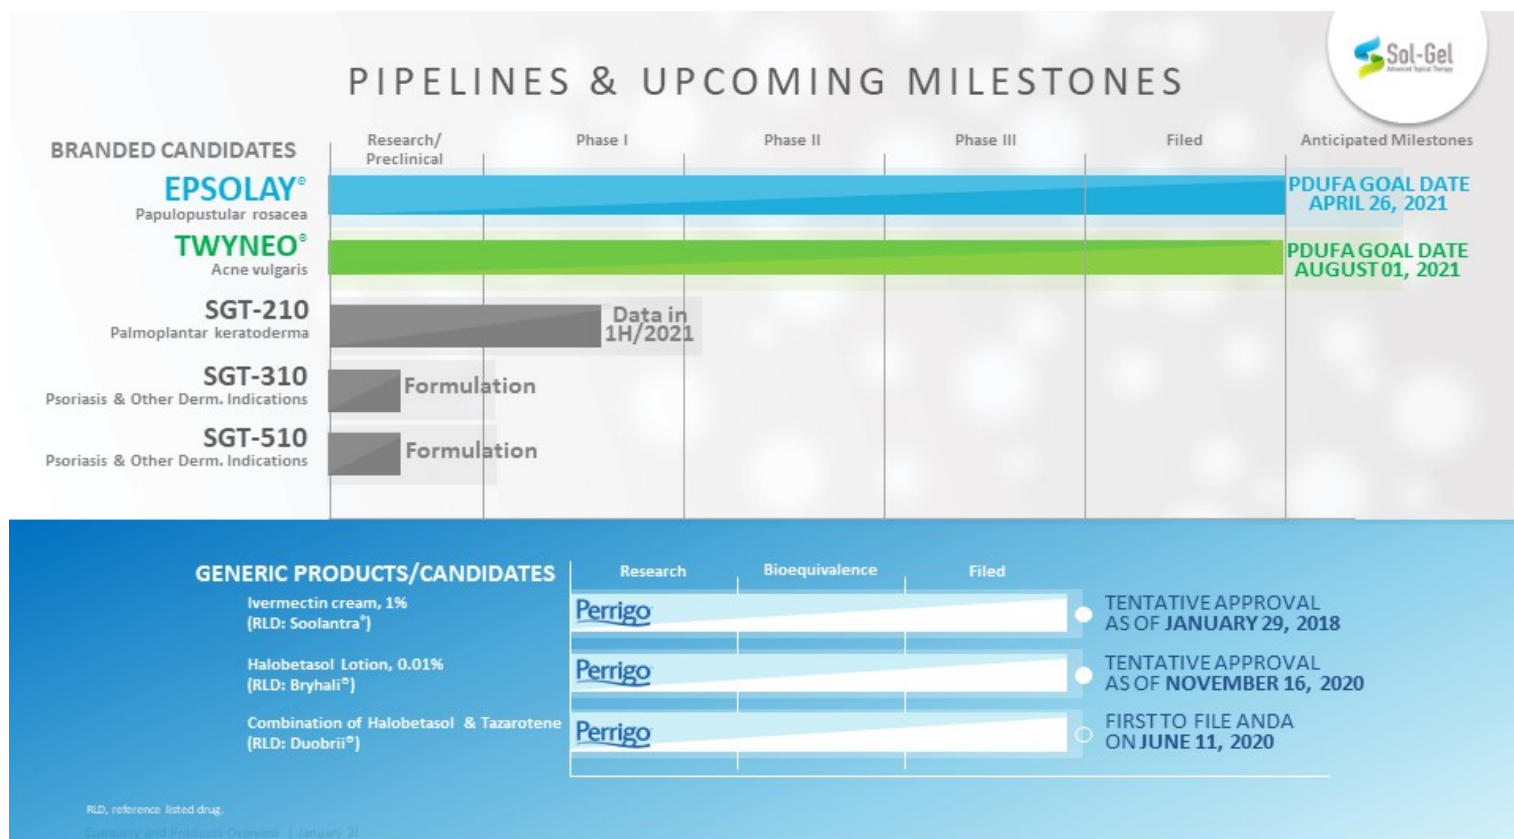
Sol-Gel
Advanced Topical Therapy

PIPELINES & UPCOMING MILESTONES

| BRANDED CANDIDATES | Research/ Preclinical | Phase I | Phase II | Phase III | Filed | Anticipated Milestones |
|---|---|---|---|---|---|---|
| EPSOLAY® Papulopustular rosacea | | | | | | PDUFA GOAL DATE APRIL 26, 2021 |
| TWYNEO® Acne vulgaris | | | | | | PDUFA GOAL DATE AUGUST 01, 2021 |
| SGT-210 Palmoplantar keratoderma | Data in 1H/2021 | | | | | |
| SGT-310 Psoriasis & Other Derm. Indications | Formulation | | | | | |
| SGT-510 Psoriasis & Other Derm. Indications | Formulation | | | | | |

| GENERIC PRODUCTS/CANDIDATES | Research | Bioequivalence | Filed | |
|---|---|---|---|---|
| Ivermectin cream, 1% (RLD: Soolantra®) | Perrigo | | | TENTATIVE APPROVAL AS OF JANUARY 29, 2018 |
| Halobetasol Lotion, 0.01% (RLD: Bryhali®) | Perrigo | | | TENTATIVE APPROVAL AS OF NOVEMBER 16, 2020 |
| Combination of Halobetasol & Tazarotene (RLD: Duobrii®) | Perrigo | | | FIRST TO FILE ANDA ON JUNE 11, 2020 |

RLD, reference listed drug.

Company and Products Overview | January 21